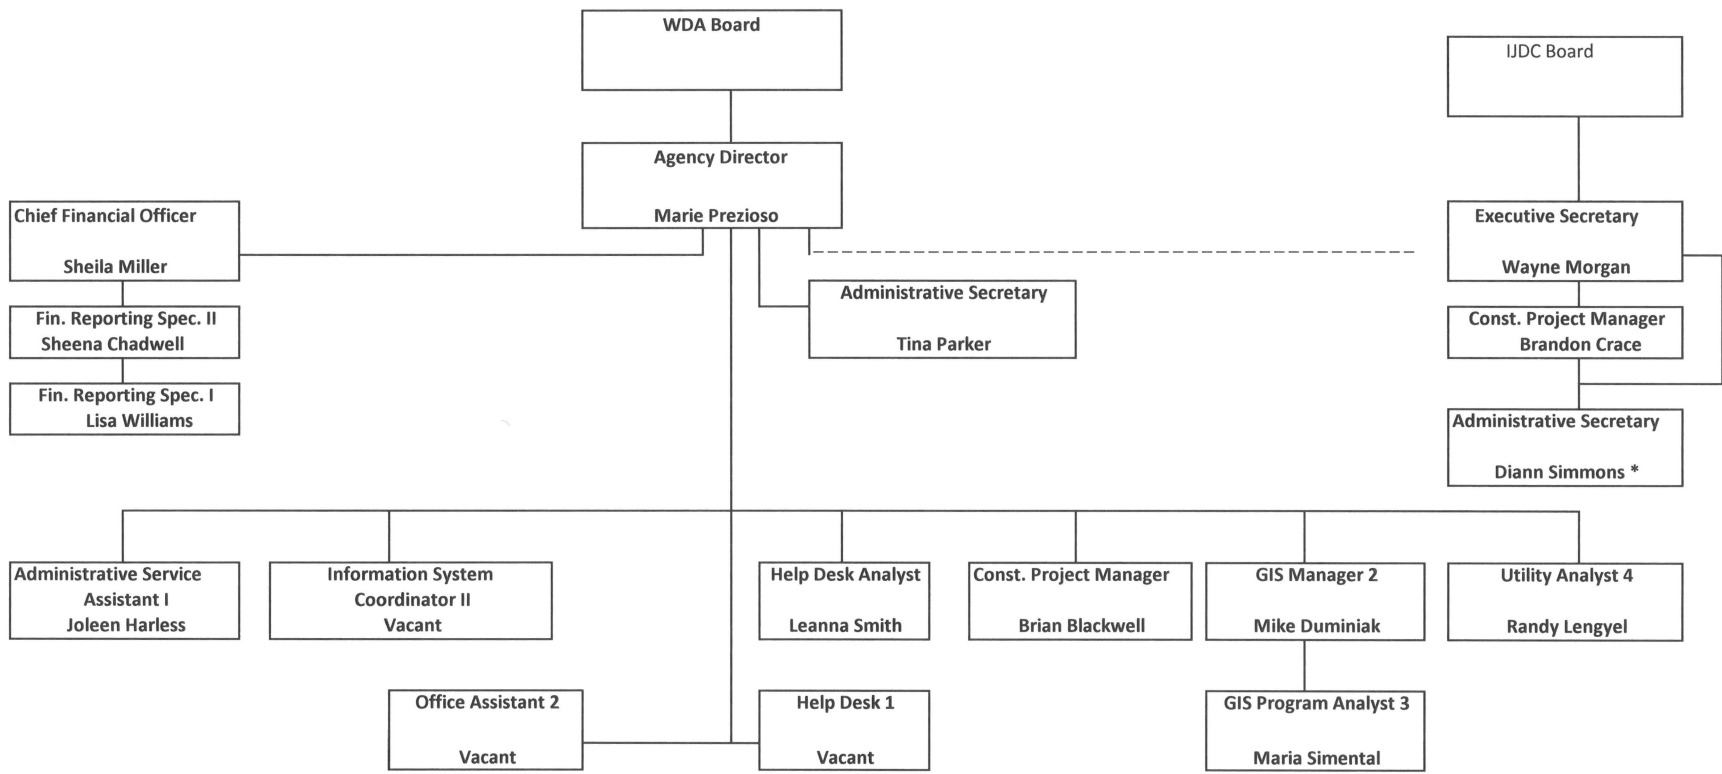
WDA Board

IJDC Board

Agency Director

Marie Prezioso

Chief Financial Officer

Sheila Miller

Executive Secretary

Wayne Morgan

Administrative Secretary

Tina Parker

Fin. Reporting Spec. II
Sheena Chadwell

Fin. Reporting Spec. I
Lisa Williams

Const. Project Manager
Brandon Crace

Administrative Secretary

Diann Simmons *

Administrative Service Assistant I
Joleen Harless

Information System Coordinator II
Vacant

Help Desk Analyst

Leanna Smith

Const. Project Manager

Brian Blackwell

GIS Manager 2

Mike Duminiak

Utility Analyst 4

Randy Lengyel

Office Assistant 2

Vacant

Help Desk 1

Vacant

GIS Program Analyst 3

Maria Simental